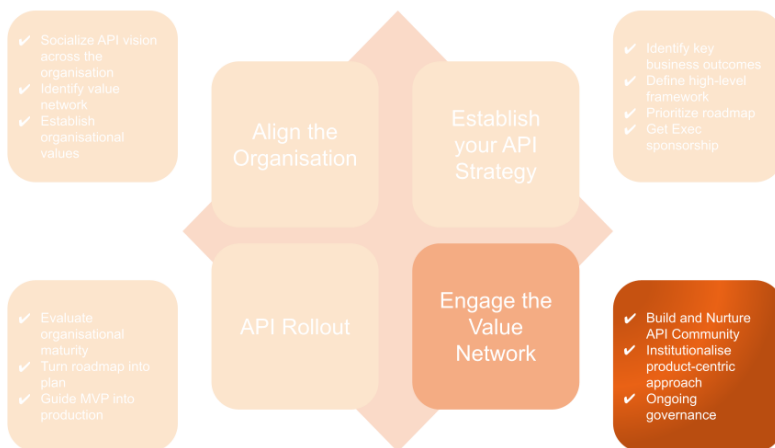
✔ Socialize API vision across the organisation
✔ Identify value network
✔ Establish organisational values

Align the Organisation

Establish your API Strategy

✔ Identify key business outcomes
✔ Define high-level framework
✔ Prioritize roadmap
✔ Get Exec sponsorship

✔ Evaluate organisational maturity
✔ Turn roadmap into plan
✔ Guide MVP into production

API Rollout

Engage the Value Network

✔ Build and Nurture API Community
✔ Institutionalise product-centric approach
✔ Ongoing governance